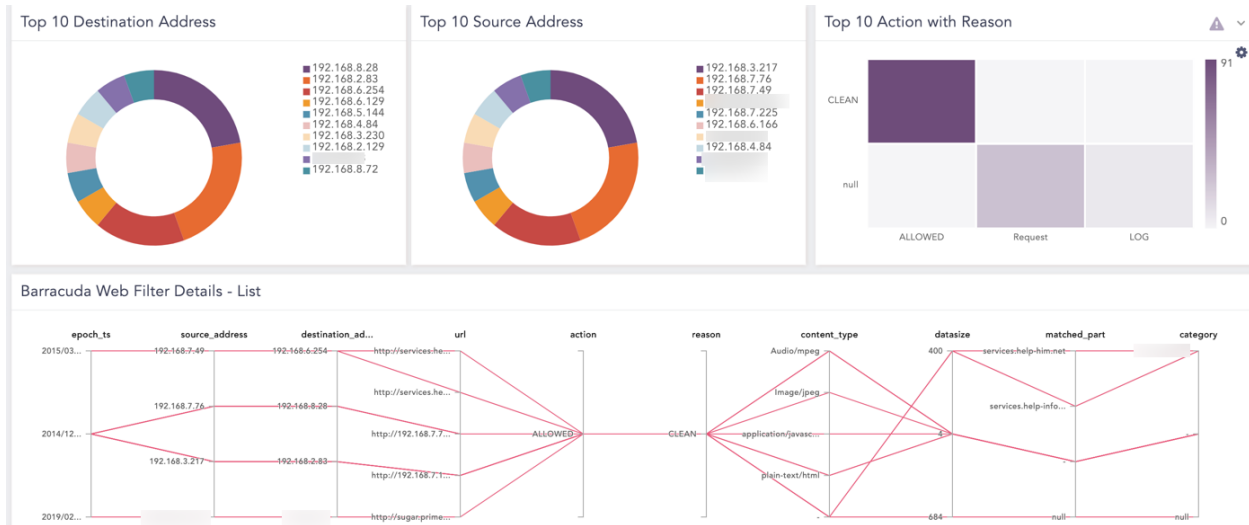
Top 10 Destination Address

192.168.8.28
192.168.2.83
192.168.6.254
192.168.6.129
192.168.5.144
192.168.4.84
192.168.3.230
192.168.2.129
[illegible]
192.168.8.72

Top 10 Source Address

192.168.3.217
192.168.7.76
192.168.7.49
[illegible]
192.168.7.225
192.168.6.166
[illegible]
192.168.4.84
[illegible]
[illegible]

Top 10 Action with Reason

91
CLEAN
null
0
ALLOWED
Request
LOG

Barracuda Web Filter Details - List

epoch_ts
source_address
destination_ad...
url
action
reason
content_type
datasize
matched_part
category

2015/03...
192.168.7.49
192.168.6.254
http://services.he...
Audio/mpeg
400
services.help-him.net
http://services.he...
Image/jpeg
192.168.7.76
192.168.8.28
services.help-info...
2014/12...
http://192.168.7.7...
ALLOWED
CLEAN
application/javasc...
192.168.3.217
192.168.2.83
http://192.168.7.1...
plain-text/html
2019/02...
http://sugar.prime...
-
684
null
null